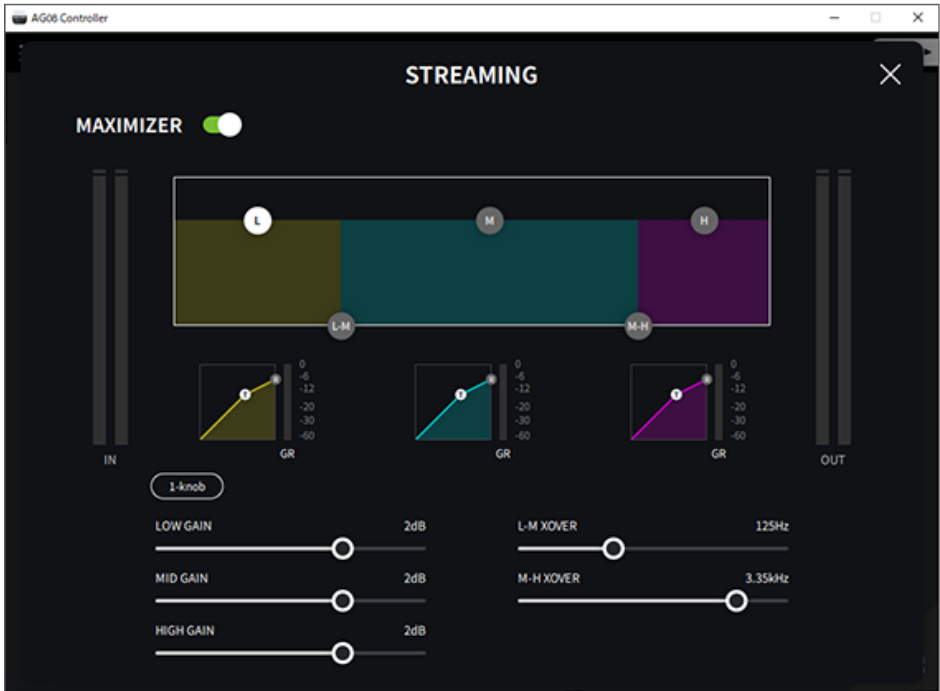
AG08 Controller

STREAMING

MAXIMIZER

L
M
H
L-M
M-H

T
0
-6
-12
-20
-30
-60
GR

T
0
-6
-12
-20
-30
-60
GR

T
0
-6
-12
-20
-30
-60
GR

IN
OUT

1-knob

LOW GAIN 2dB
MID GAIN 2dB
HIGH GAIN 2dB
L-M XOVER 125Hz
M-H XOVER 3.35kHz